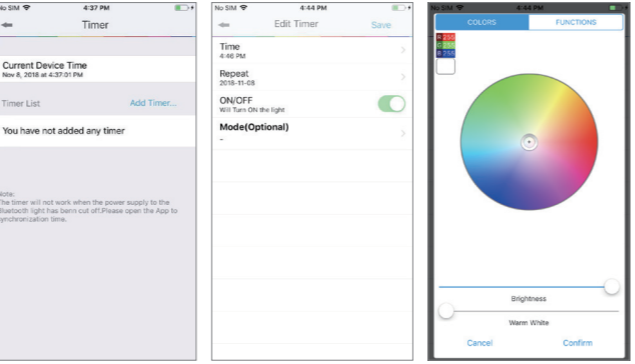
No SIM 4:37 PM

Timer

Current Device Time
Nov 8, 2018 at 4:37:01 PM

Timer List Add Timer...

You have not added any timer

Note:
The timer will not work when the power supply to the Bluetooth light has been cut off!.Please open the App to synchronization time.

No SIM 4:44 PM

Edit Timer Save

Time
4:46 PM

Repeat
2018-11-08

ON/OFF
Will Turn ON the light

Mode(Optional)
-

No SIM 4:44 PM

COLORS FUNCTIONS

R 255
G 255
B 255

Brightness

Warm White

Cancel Confirm